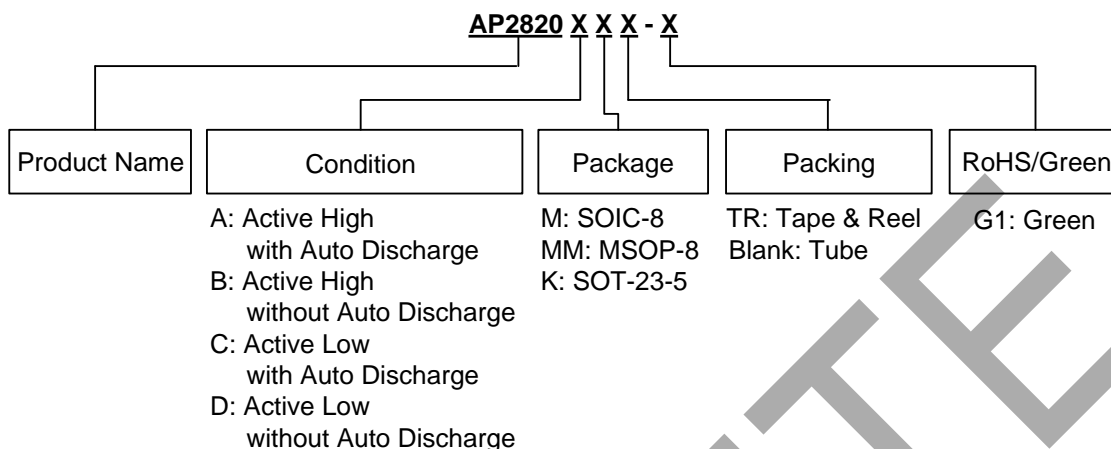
AP2820 X X X - X

Product Name

Condition

A: Active High with Auto Discharge
B: Active High without Auto Discharge
C: Active Low with Auto Discharge
D: Active Low without Auto Discharge

Package

M: SOIC-8
MM: MSOP-8
K: SOT-23-5

Packing

TR: Tape & Reel
Blank: Tube

RoHS/Green

G1: Green